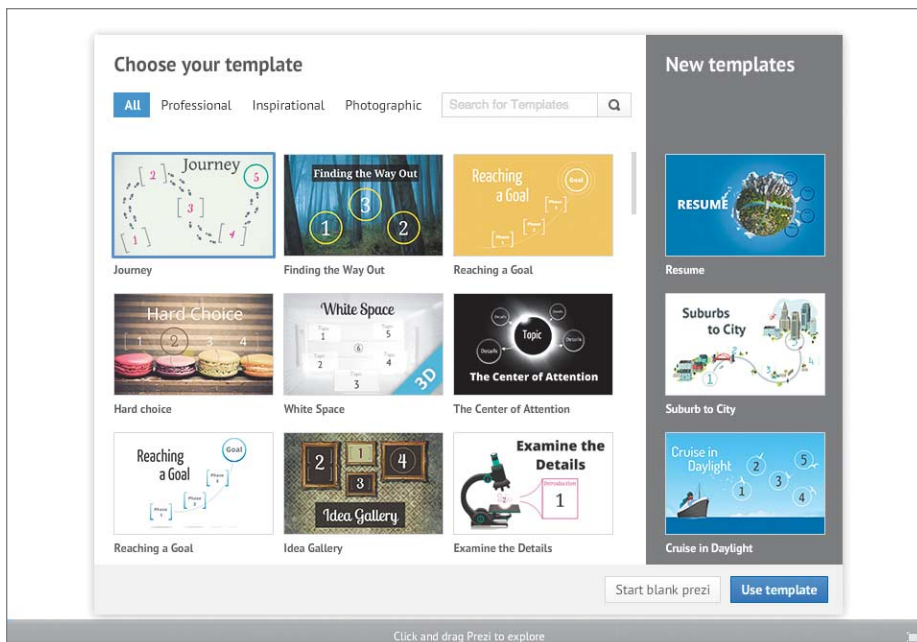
Choose your template

All Professional Inspirational Photographic

Search for Templates

Journey
2 5 3 4 1

Journey

Finding the Way Out
3 1 2

Finding the Way Out

Reaching a Goal
Goal

Reaching a Goal

Hard Choice
1 2 3 4

Hard choice

White Space
Topic 1 Topic 5 6 Topic 2 Topic 4 Topic 3
3D

White Space

Topic
Details Details

The Center of Attention

The Center of Attention

Reaching a Goal
Goal
Phase 3 Phase 2 Phase 1

Reaching a Goal

2 1 4 3
Idea Gallery

Idea Gallery

Examine the Details
Introduction 1

Examine the Details

New templates

RESUME

Resume

Suburbs to City
1 2 3 4

Suburb to City

Cruise in Daylight
2 5 1 3 4

Cruise in Daylight

Start blank prezi

Use template

Click and drag Prezi to explore